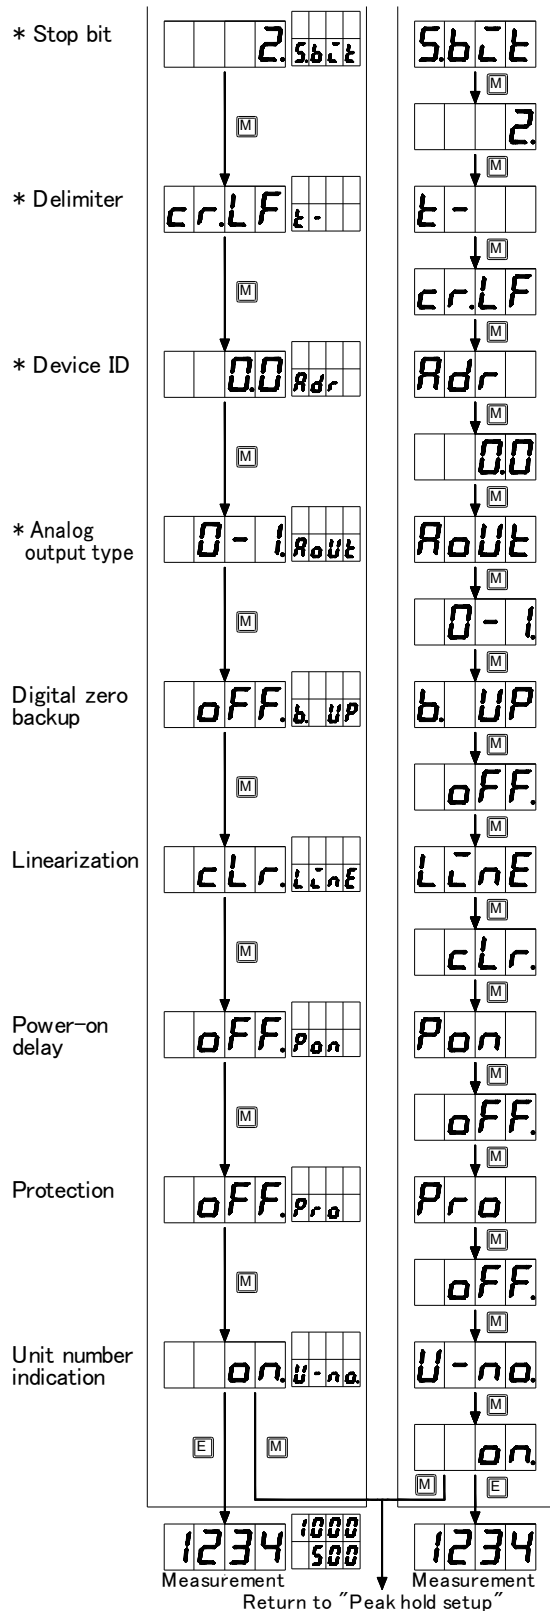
＊Stop bit

2. S.bit

M

＊Delimiter

cr.LF t-

M

＊Device ID

0.0 Adr

M

＊Analog output type

0- 1. AoUt

M

Digital zero backup

oFF. b. UP

M

Linearization

cLr. LinE

M

Power-on delay

oFF. Pon

M

Protection

oFF. Pro

M

Unit number indication

on. U-no.

E M

1234 1000 500

Measurement

S.bit
M
2.
M
t-
M
cr.LF
M
Adr
M
0.0
M
AoUt
M
0- 1.
M
b. UP
M
oFF.
M
LinE
M
cLr.
M
Pon
M
oFF.
M
Pro
M
oFF.
M
U-no.
M
on.
M E

1234

Measurement

Return to "Peak hold setup"